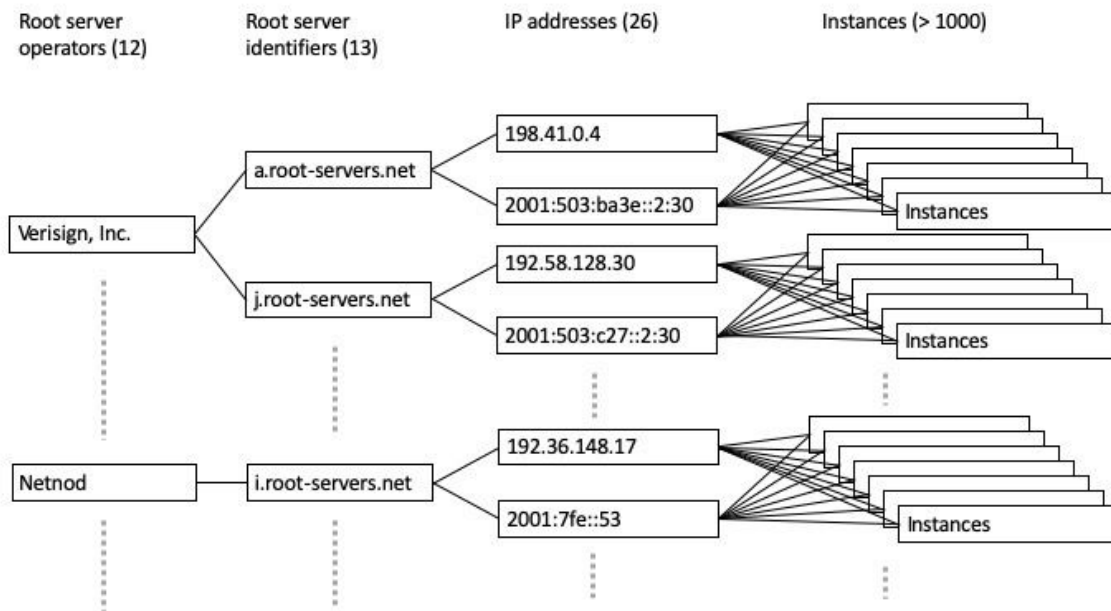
Root server operators (12)

Root server identifiers (13)

IP addresses (26)

Instances (> 1000)

198.41.0.4

a.root-servers.net

2001:503:ba3e::2:30

Instances

Verisign, Inc.

192.58.128.30

j.root-servers.net

2001:503:c27::2:30

Instances

192.36.148.17

Netnod

i.root-servers.net

2001:7fe::53

Instances